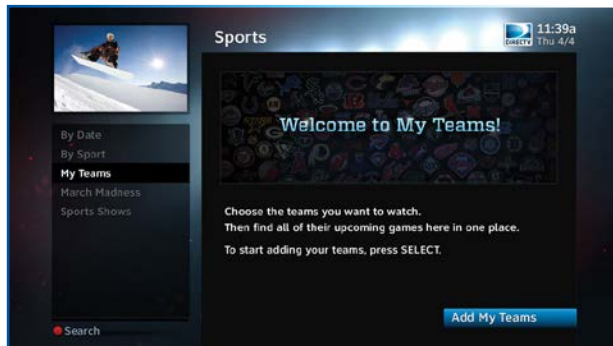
Sports

DIRECTV 11:39a Thu 4/4

By Date
By Sport
My Teams
March Madness
Sports Shows

Welcome to My Teams!

Choose the teams you want to watch.
Then find all of their upcoming games here in one place.

To start adding your teams, press SELECT.

Add My Teams

Search